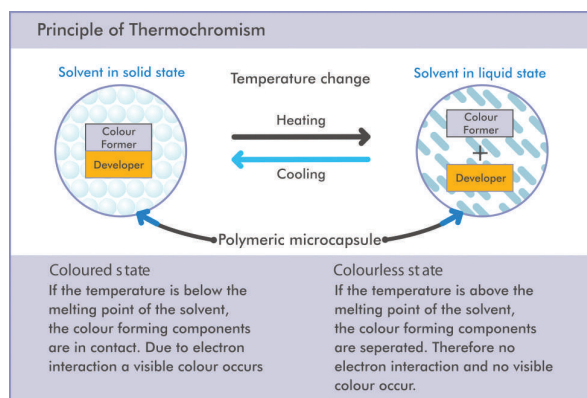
Principle of Thermochromism

Solvent in solid state

Temperature change

Solvent in liquid state

Colour Former

Developer

Heating

Cooling

Colour Former

+

Developer

Polymeric microcapsule

Coloured state
If the temperature is below the melting point of the solvent, the colour forming components are in contact. Due to electron interaction a visible colour occurs

Colourless state
If the temperature is above the melting point of the solvent, the colour forming components are seperated. Therefore no electron interaction and no visible colour occur.